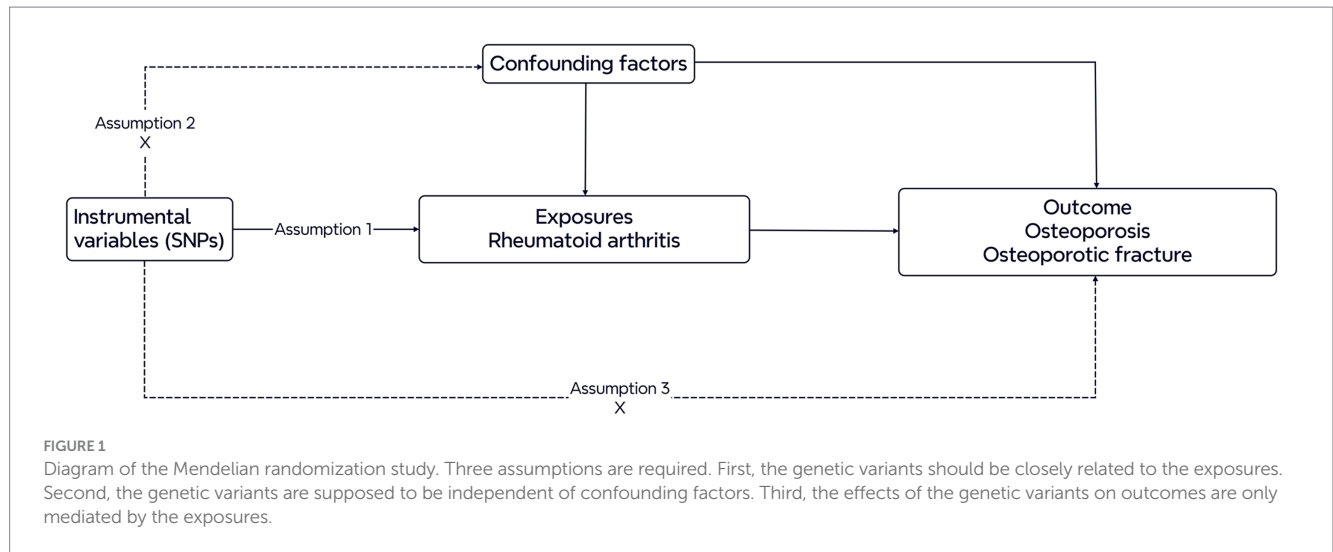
Confounding factors

Assumption 2
X

Instrumental variables (SNPs)

Assumption 1

Exposures
Rheumatoid arthritis

Outcome
Osteoporosis
Osteoporotic fracture

Assumption 3
X

FIGURE 1

Diagram of the Mendelian randomization study. Three assumptions are required. First, the genetic variants should be closely related to the exposures. Second, the genetic variants are supposed to be independent of confounding factors. Third, the effects of the genetic variants on outcomes are only mediated by the exposures.